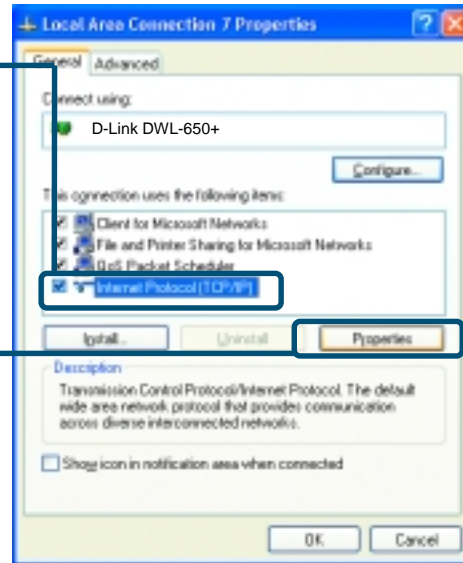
Local Area Connection 7 Properties

General Advanced

Connect using:

D-Link DWL-650+

Configure...

This connection uses the following items:

Client for Microsoft Networks
File and Printer Sharing for Microsoft Networks
QoS Packet Scheduler
Internet Protocol (TCP/IP)

Install... Uninstall Properties

Description

Transmission Control Protocol/Internet Protocol. The default wide area network protocol that provides communication across diverse interconnected networks.

Show icon in notification area when connected

OK Cancel